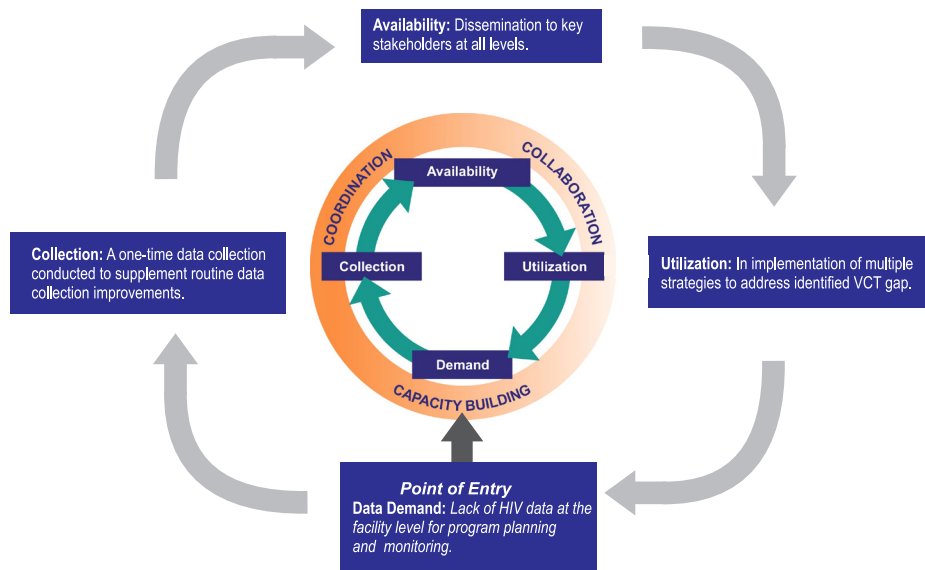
Availability: Dissemination to key stakeholders at all levels.

COORDINATION

COLLABORATION

Availability

Collection

Utilization

Demand

CAPACITY BUILDING

Collection: A one-time data collection conducted to supplement routine data collection improvements.

Utilization: In implementation of multiple strategies to address identified VCT gap.

Point of Entry
Data Demand: Lack of HIV data at the facility level for program planning and monitoring.